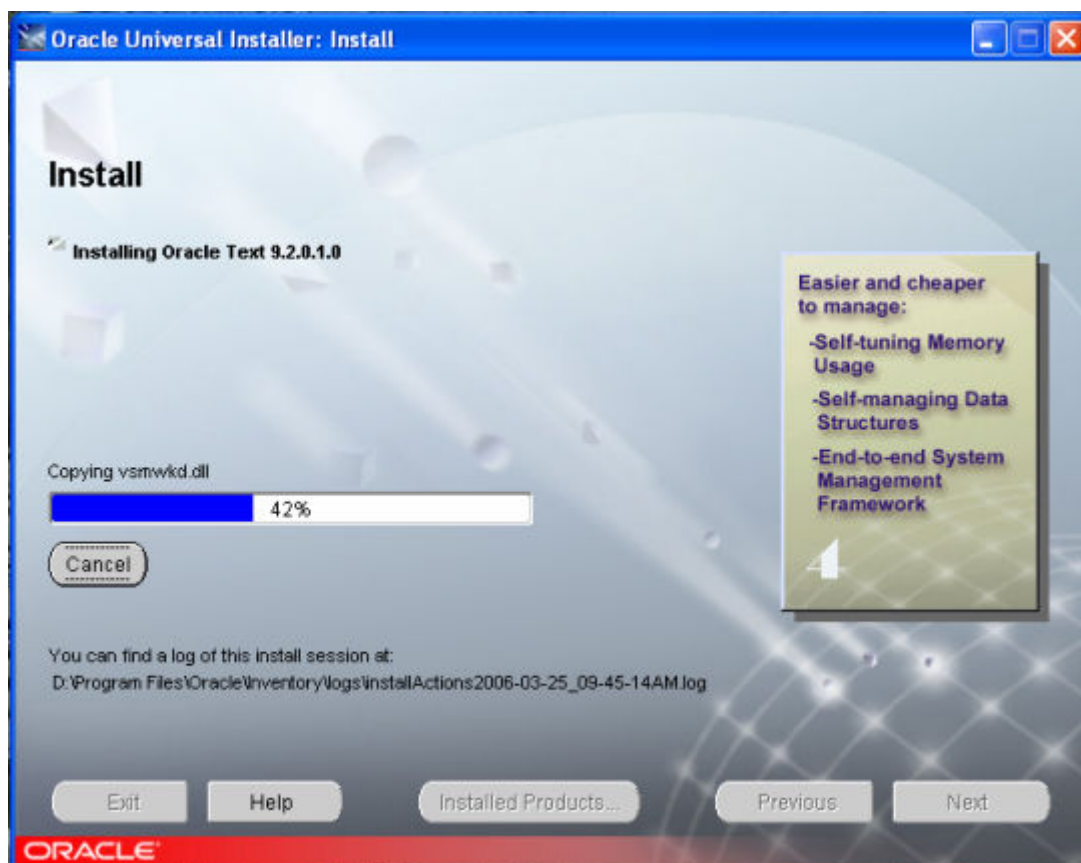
Oracle Universal Installer: Install

Install

Installing Oracle Text 9.2.0.1.0

Easier and cheaper to manage:
-Self-tuning Memory Usage
-Self-managing Data Structures
-End-to-end System Management Framework

Copying vsmwkd.dll

42%

Cancel

You can find a log of this install session at:
D:\Program Files\Oracle\Inventory\logs\installActions2006-03-25_09-45-14AM.log

Exit
Help
Installed Products...
Previous
Next

ORACLE